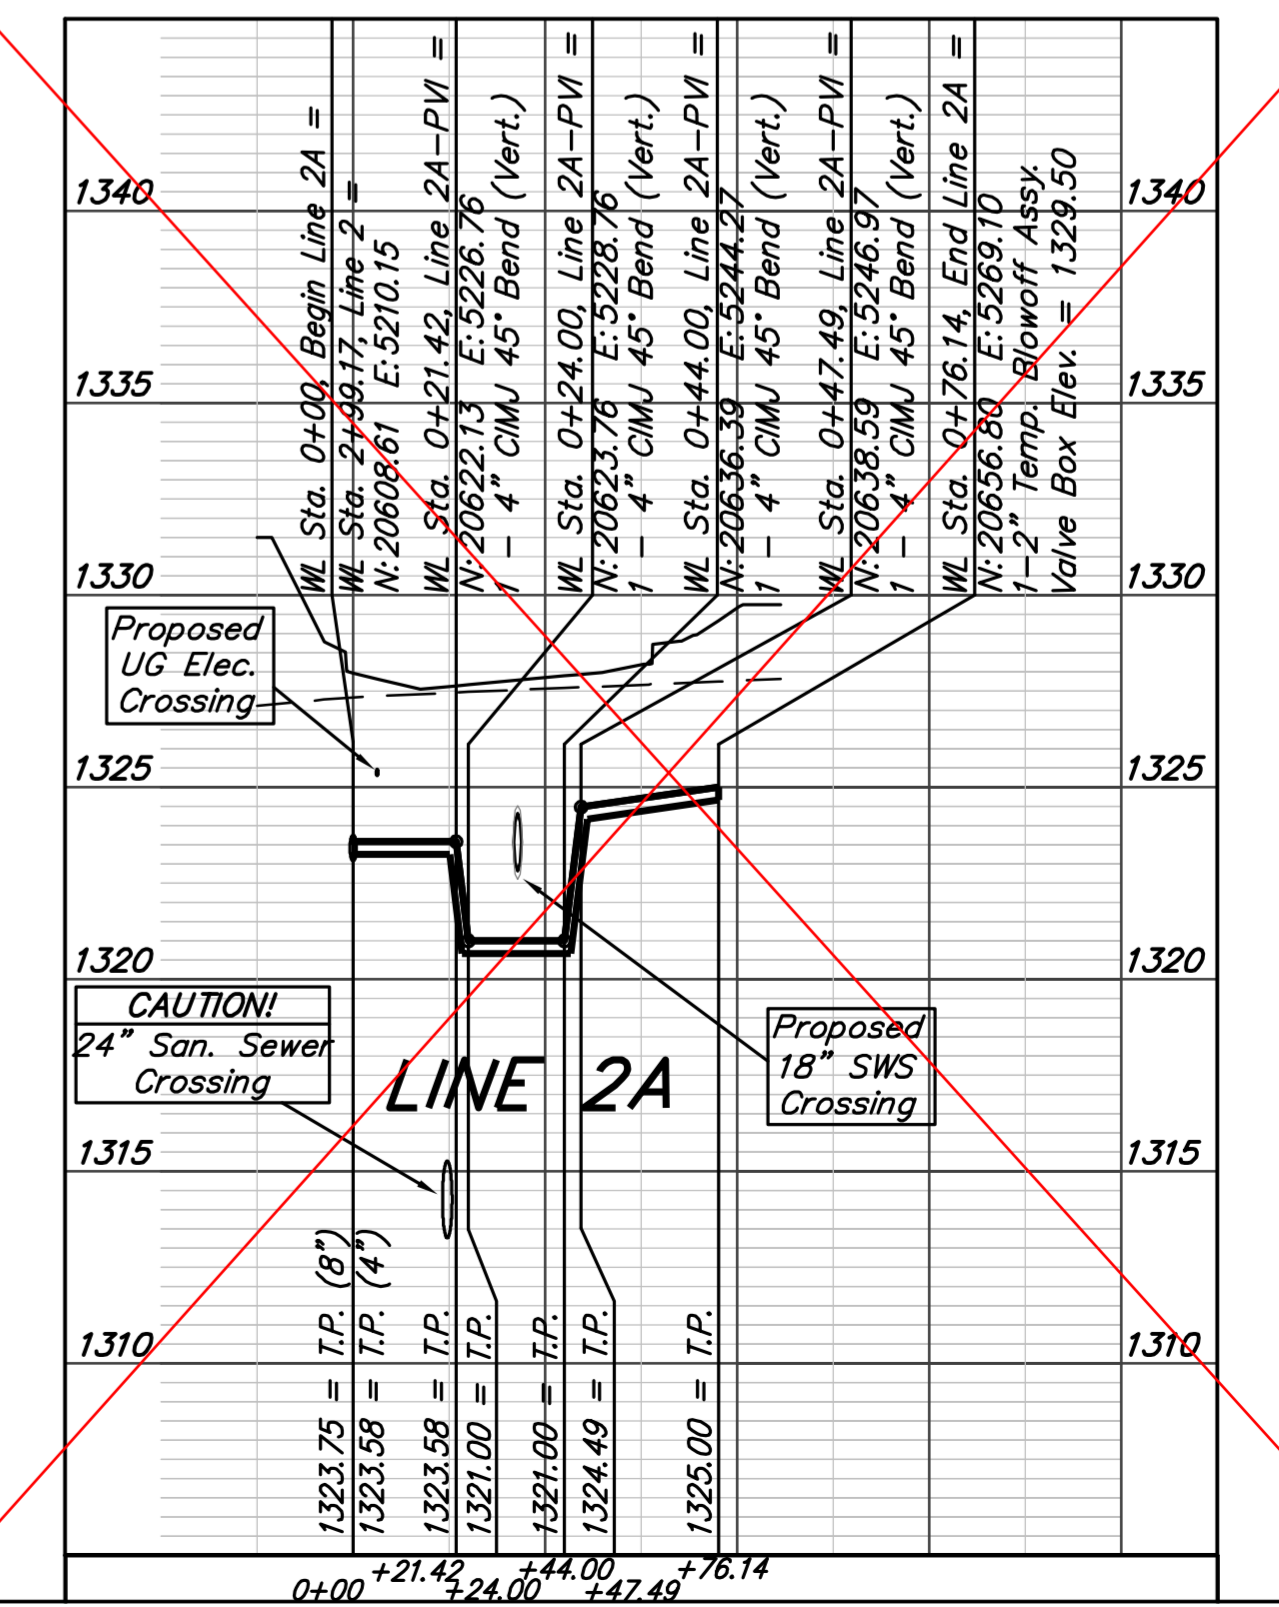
1340
1335
1330
1325
1320
1315
1310

1340
1335
1330
1325
1320
1315
1310

WL Sta. 0+00, Begin Line 2A =
WL Sta. 2+99.17, Line 2 =
N:20608.61 E:5210.15
WL Sta. 0+21.42, Line 2A–PVI =
N:20622.13 E:5226.76
1 – 4" CIMJ 45° Bend (Vert.)
WL Sta. 0+24.00, Line 2A–PVI =
N:20623.76 E:5228.76
1 – 4" CIMJ 45° Bend (Vert.)
WL Sta. 0+44.00, Line 2A–PVI =
N:20636.39 E:5244.27
1 – 4" CIMJ 45° Bend (Vert.)
WL Sta. 0+47.49, Line 2A–PVI =
N:20638.59 E:5246.97
1 – 4" CIMJ 45° Bend (Vert.)
WL Sta. 0+76.14, End Line 2A =
N:20656.80 E:5269.10
1–2" Temp. Blowoff Assy.
Valve Box Elev. = 1329.50

Proposed UG Elec. Crossing

CAUTION!
24" San. Sewer Crossing

LINE 2A

Proposed 18" SWS Crossing

1323.75 = T.P. (8")
1323.58 = T.P. (4")
1323.58 = T.P.
1321.00 = T.P.
1321.00 = T.P.
1324.49 = T.P.
1325.00 = T.P.

0+00 +21.42 +24.00 +44.00 +47.49 +76.14